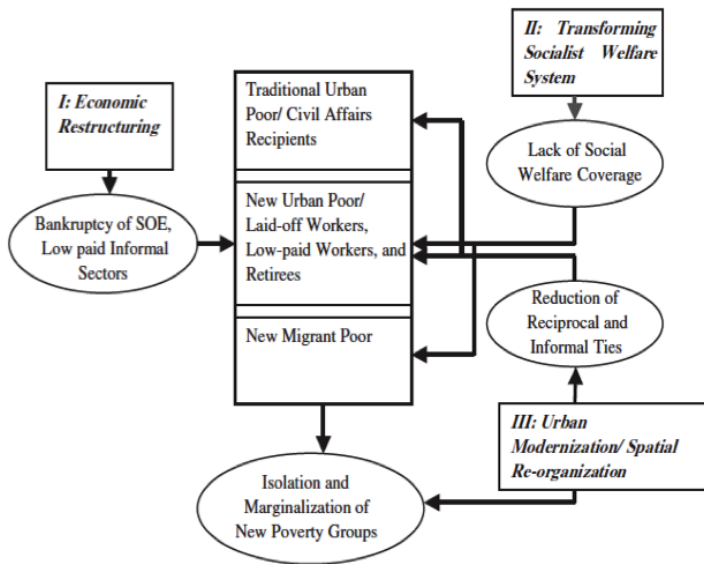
II: Transforming Socialist Welfare System

I: Economic Restructuring

Traditional Urban Poor/ Civil Affairs Recipients

Lack of Social Welfare Coverage

Bankruptcy of SOE, Low paid Informal Sectors

New Urban Poor/ Laid-off Workers, Low-paid Workers, and Retirees

Reduction of Reciprocal and Informal Ties

New Migrant Poor

III: Urban Modernization/ Spatial Re-organization

Isolation and Marginalization of New Poverty Groups